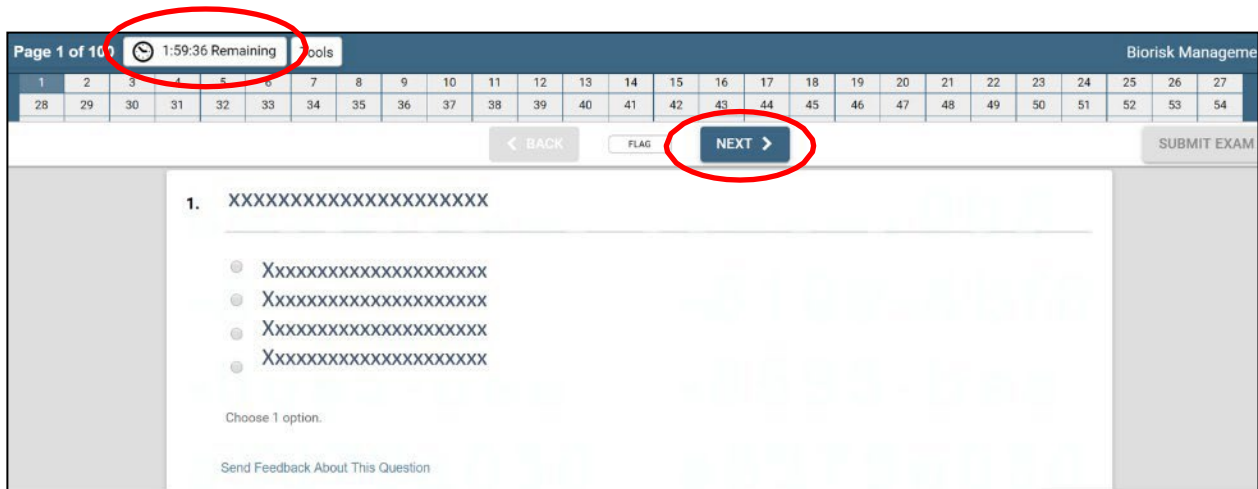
Page 1 of 100 1:59:36 Remaining Tools

Biorisk Manageme

| 1 | 2 | 3 | 4 | 5 | 6 | 7 | 8 | 9 | 10 | 11 | 12 | 13 | 14 | 15 | 16 | 17 | 18 | 19 | 20 | 21 | 22 | 23 | 24 | 25 | 26 | 27 |
|---|---|---|---|---|---|---|---|---|---|---|---|---|---|---|---|---|---|---|---|---|---|---|---|---|---|---|
| 28 | 29 | 30 | 31 | 32 | 33 | 34 | 35 | 36 | 37 | 38 | 39 | 40 | 41 | 42 | 43 | 44 | 45 | 46 | 47 | 48 | 49 | 50 | 51 | 52 | 53 | 54 |

< BACK FLAG NEXT > SUBMIT EXAM

1. XXXXXXXXXXXXXXXXXXXXXX

Xxxxxxxxxxxxxxxxxxxxxx
Xxxxxxxxxxxxxxxxxxxxxx
Xxxxxxxxxxxxxxxxxxxxxx
Xxxxxxxxxxxxxxxxxxxxxx

Choose 1 option.

Send Feedback About This Question